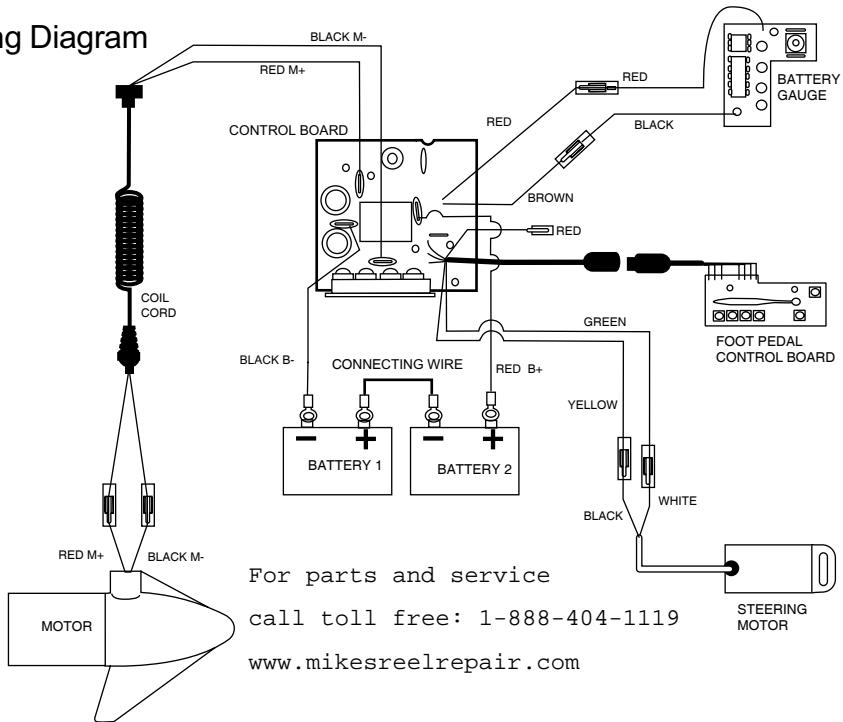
ng Diagram

BLACK M-

RED M+

RED

BATTERY GAUGE

RED

BLACK

CONTROL BOARD

BROWN

RED

COIL CORD

GREEN

FOOT PEDAL CONTROL BOARD

BLACK B-

CONNECTING WIRE

RED B+

YELLOW

−

+

−

+

BATTERY 1

BATTERY 2

BLACK

WHITE

RED M+

BLACK M-

MOTOR

For parts and service

call toll free: 1-888-404-1119

www.mikesreelrepair.com

STEERING MOTOR